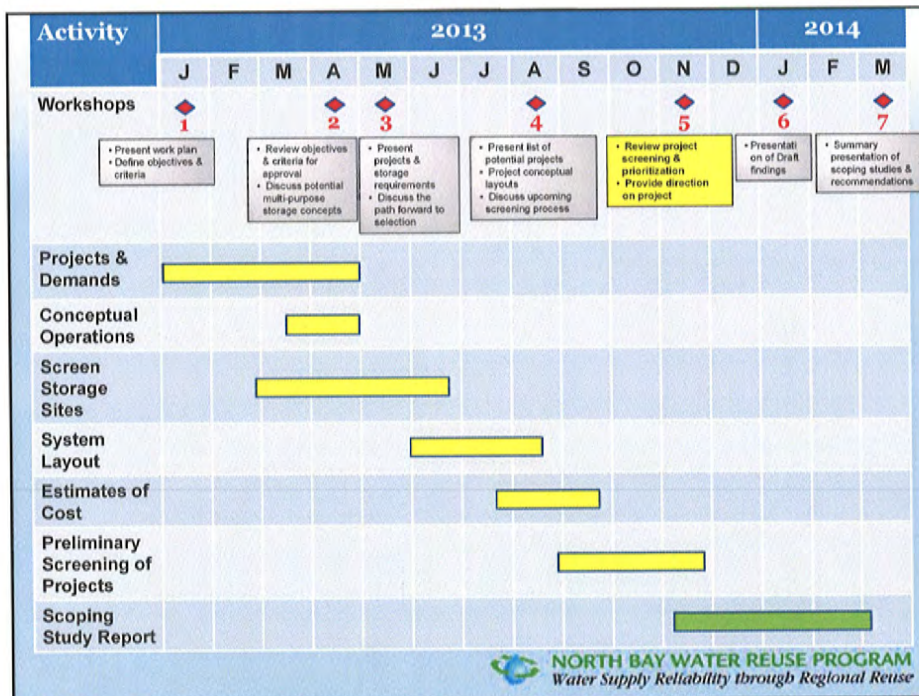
| Activity | 2013 | | | | | | | | | | | | 2014 | | |
|---|---|---|---|---|---|---|---|---|---|---|---|---|---|---|---|
| | J | F | M | A | M | J | J | A | S | O | N | D | J | F | M |
| Workshops | 1 | | | 2 | 3 | | | 4 | | | 5 | | 6 | | 7 |
| Projects & Demands | | | | | | | | | | | | | | | |
| Conceptual Operations | | | | | | | | | | | | | | | |
| Screen Storage Sites | | | | | | | | | | | | | | | |
| System Layout | | | | | | | | | | | | | | | |
| Estimates of Cost | | | | | | | | | | | | | | | |
| Preliminary Screening of Projects | | | | | | | | | | | | | | | |
| Scoping Study Report | | | | | | | | | | | | | | | |

1
• Present work plan
• Define objectives & criteria

2
• Review objectives & criteria for approval
• Discuss potential multi-purpose storage concepts

3
• Present projects & storage requirements
• Discuss the path forward to selection

4
• Present list of potential projects
• Project conceptual layouts
• Discuss upcoming screening process

5
• Review project screening & prioritization
• Provide direction on project

6
• Presentation of Draft findings

7
• Summary presentation of scoping studies & recommendations

NORTH BAY WATER REUSE PROGRAM
Water Supply Reliability through Regional Reuse